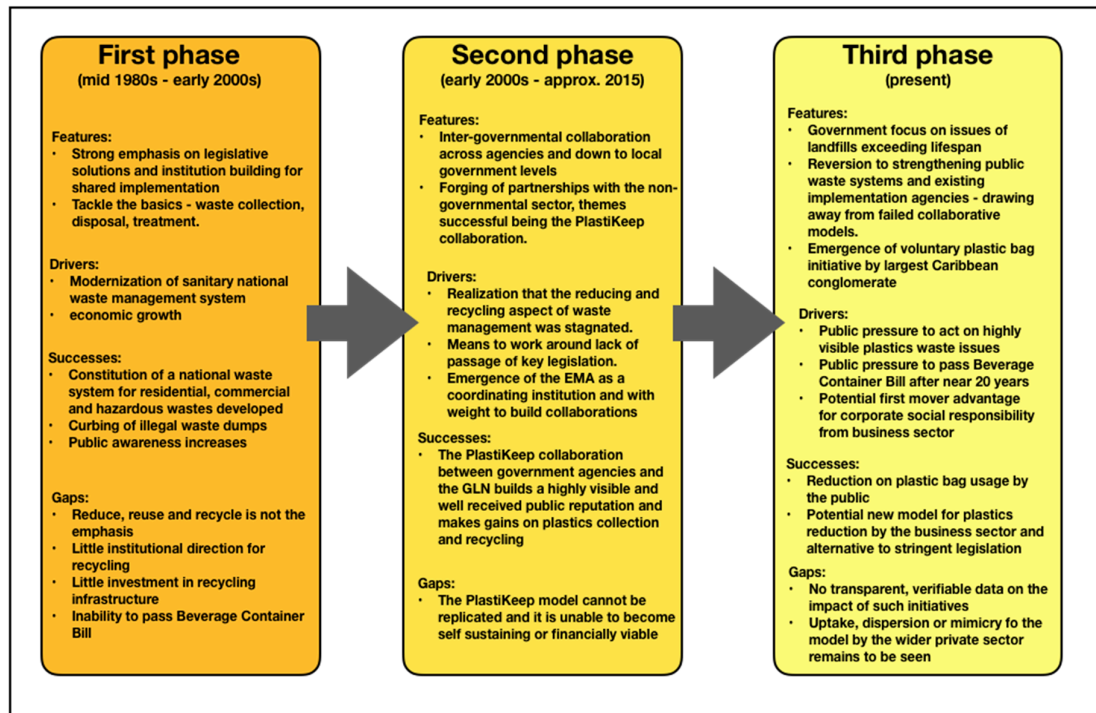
First phase
(mid 1980s - early 2000s)

Features:
• Strong emphasis on legislative solutions and institution building for shared implementation
• Tackle the basics - waste collection, disposal, treatment.

Drivers:
• Modernization of sanitary national waste management system
• economic growth

Successes:
• Constitution of a national waste system for residential, commercial and hazardous wastes developed
• Curbing of illegal waste dumps
• Public awareness increases

Gaps:
• Reduce, reuse and recycle is not the emphasis
• Little institutional direction for recycling
• Little investment in recycling infrastructure
• Inability to pass Beverage Container Bill

Second phase
(early 2000s - approx. 2015)

Features:
• Inter-governmental collaboration across agencies and down to local government levels
• Forging of partnerships with the non-governmental sector, themes successful being the PlastiKeep collaboration.

Drivers:
• Realization that the reducing and recycling aspect of waste management was stagnated.
• Means to work around lack of passage of key legislation.
• Emergence of the EMA as a coordinating institution and with weight to build collaborations

Successes:
• The PlastiKeep collaboration between government agencies and the GLN builds a highly visible and well received public reputation and makes gains on plastics collection and recycling

Gaps:
• The PlastiKeep model cannot be replicated and it is unable to become self sustaining or financially viable

Third phase
(present)

Features:
• Government focus on issues of landfills exceeding lifespan
• Reversion to strengthening public waste systems and existing implementation agencies - drawing away from failed collaborative models.
• Emergence of voluntary plastic bag initiative by largest Caribbean conglomerate

Drivers:
• Public pressure to act on highly visible plastics waste issues
• Public pressure to pass Beverage Container Bill after near 20 years
• Potential first mover advantage for corporate social responsibility from business sector

Successes:
• Reduction on plastic bag usage by the public
• Potential new model for plastics reduction by the business sector and alternative to stringent legislation

Gaps:
• No transparent, verifiable data on the impact of such initiatives
• Uptake, dispersion or mimicry fo the model by the wider private sector remains to be seen